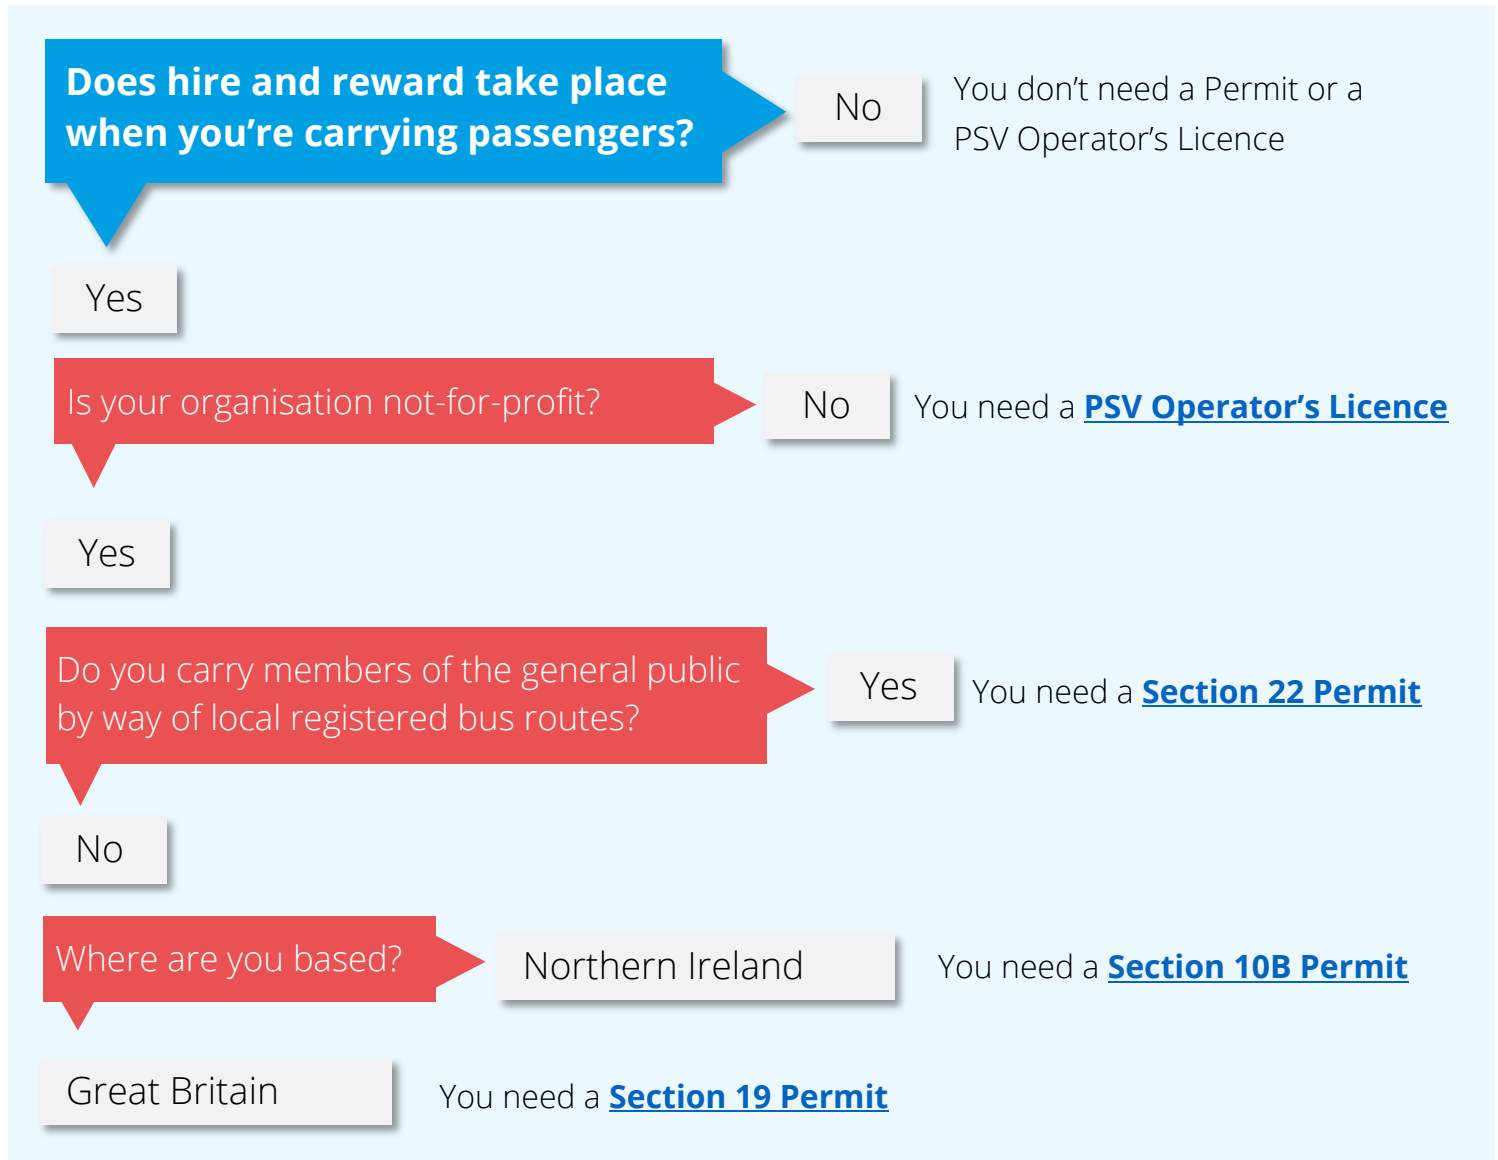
Does hire and reward take place when you're carrying passengers?

No

You don't need a Permit or a PSV Operator's Licence

Yes

Is your organisation not-for-profit?

No

You need a PSV Operator's Licence

Yes

Do you carry members of the general public by way of local registered bus routes?

Yes

You need a Section 22 Permit

No

Where are you based?

Northern Ireland

You need a Section 10B Permit

Great Britain

You need a Section 19 Permit